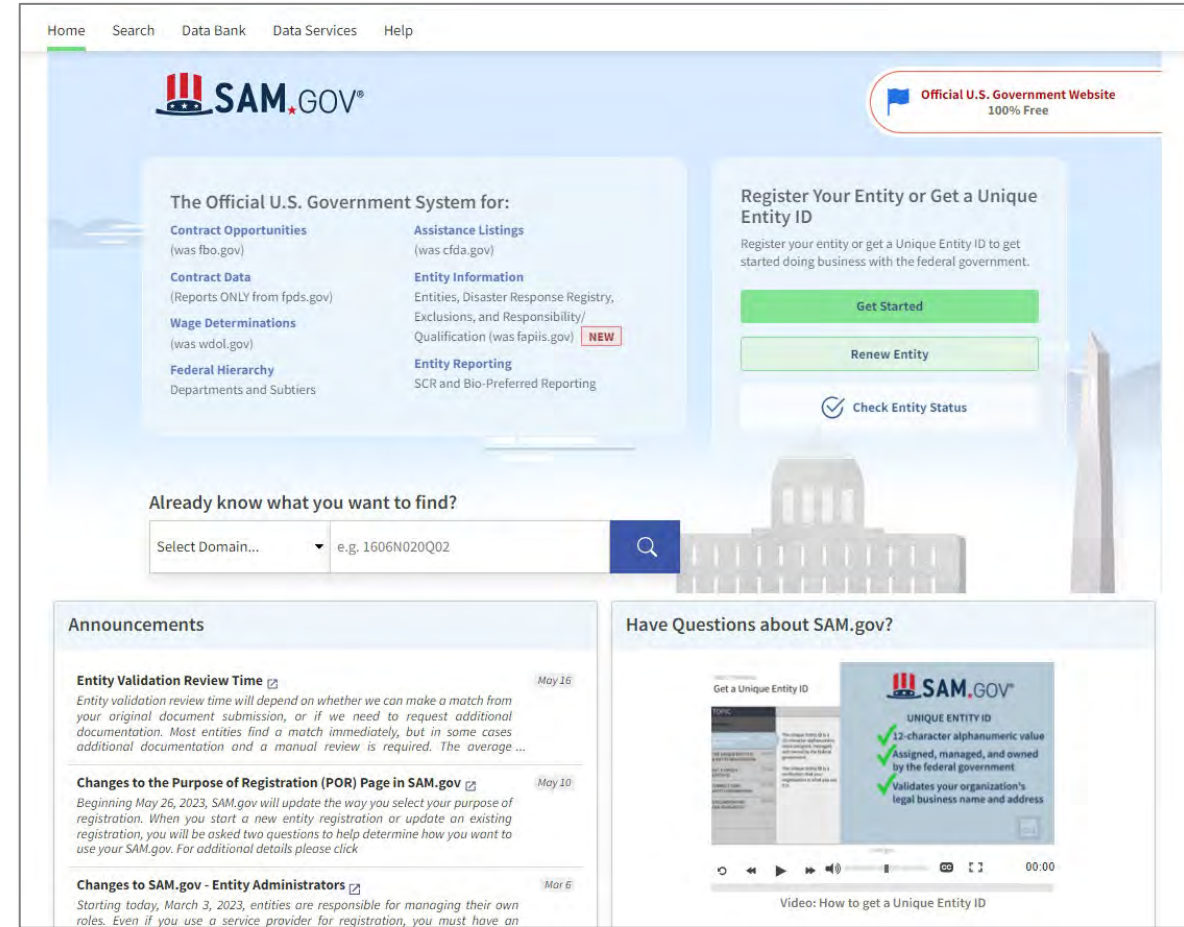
Home Search Data Bank Data Services Help

SAM.GOV®

Official U.S. Government Website
100% Free

The Official U.S. Government System for:

Contract Opportunities
(was fbo.gov)

Contract Data
(Reports ONLY from fpds.gov)

Wage Determinations
(was wdol.gov)

Federal Hierarchy
Departments and Subtiers

Assistance Listings
(was cfda.gov)

Entity Information
Entities, Disaster Response Registry, Exclusions, and Responsibility/ Qualification (was fapiis.gov) NEW

Entity Reporting
SCR and Bio-Preferred Reporting

Register Your Entity or Get a Unique Entity ID

Register your entity or get a Unique Entity ID to get started doing business with the federal government.

Get Started

Renew Entity

Check Entity Status

Already know what you want to find?

Select Domain... e.g. 1606N020Q02

Announcements

Entity Validation Review Time
May 16
Entity validation review time will depend on whether we can make a match from your original document submission, or if we need to request additional documentation. Most entities find a match immediately, but in some cases additional documentation and a manual review is required. The average ...

Changes to the Purpose of Registration (POR) Page in SAM.gov
May 10
Beginning May 26, 2023, SAM.gov will update the way you select your purpose of registration. When you start a new entity registration or update an existing registration, you will be asked two questions to help determine how you want to use your SAM.gov. For additional details please click

Changes to SAM.gov - Entity Administrators
Mar 6
Starting today, March 3, 2023, entities are responsible for managing their own roles. Even if you use a service provider for registration, you must have an

Have Questions about SAM.gov?

Get a Unique Entity ID

SAM.GOV®
UNIQUE ENTITY ID
12-character alphanumeric value
Assigned, managed, and owned by the federal government
Validates your organization's legal business name and address

00:00

Video: How to get a Unique Entity ID